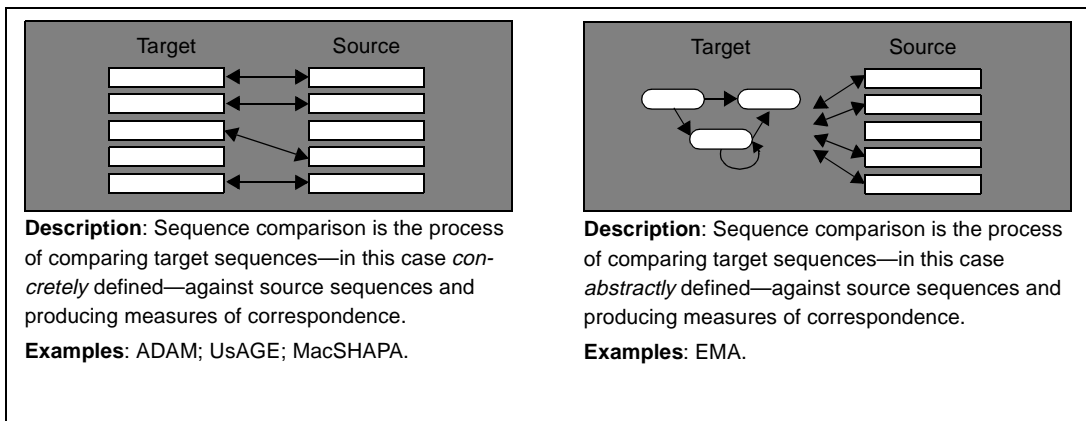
Target Source

**Description**: Sequence comparison is the process of comparing target sequences—in this case *concretely* defined—against source sequences and producing measures of correspondence.

**Examples**: ADAM; UsAGE; MacSHAPA.

Target Source

**Description**: Sequence comparison is the process of comparing target sequences—in this case *abstractly* defined—against source sequences and producing measures of correspondence.

**Examples**: EMA.